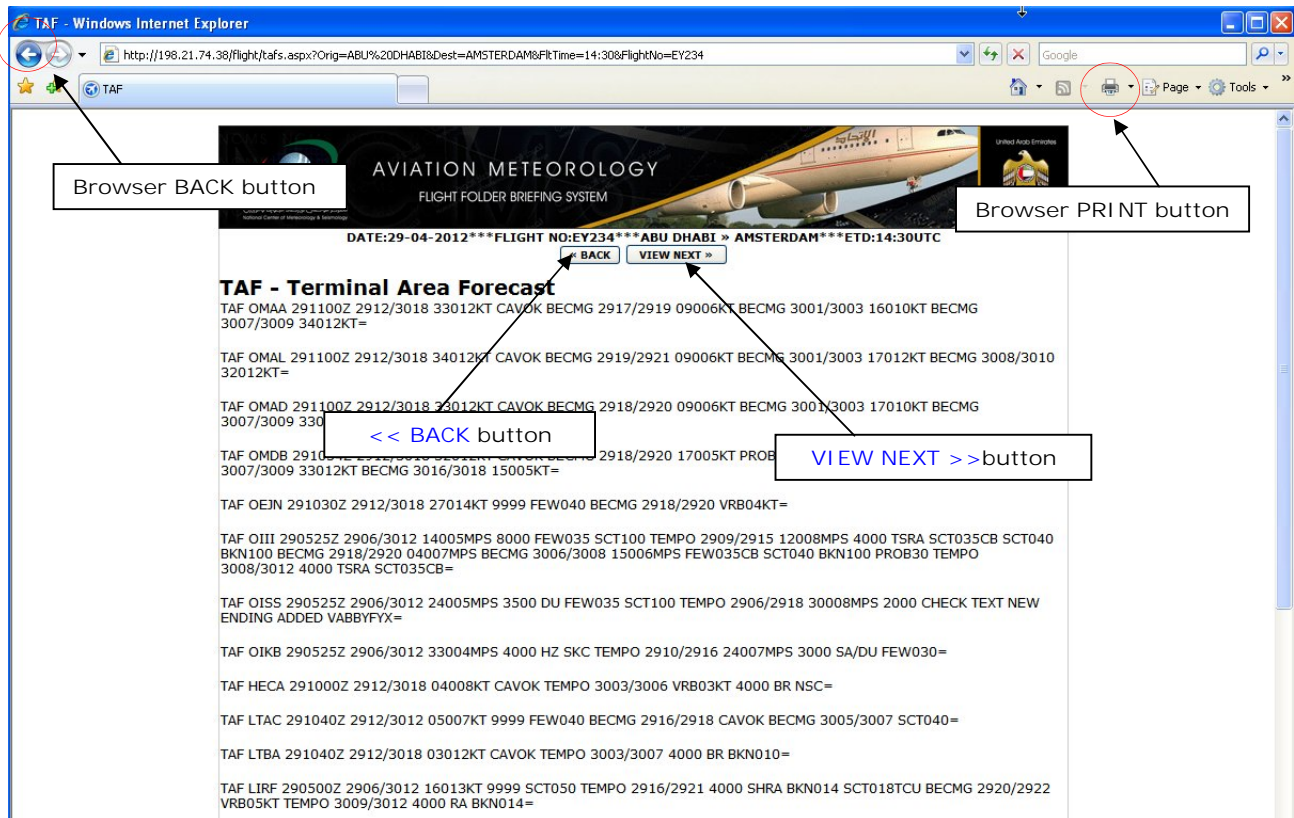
TAF - Windows Internet Explorer

http://198.21.74.38/flight/tafs.aspx?Orig=ABU%20DHABI&Dest=AMSTERDAM&FltTime=14:30&FlightNo=EY234

Google

TAF

Page Tools

AVIATION METEOROLOGY

FLIGHT FOLDER BRIEFING SYSTEM

United Arab Emirates

Browser BACK button

Browser PRINT button

DATE:29-04-2012***FLIGHT NO:EY234***ABU DHABI » AMSTERDAM***ETD:14:30UTC

« BACK VIEW NEXT »

TAF - Terminal Area Forecast

TAF OMAA 291100Z 2912/3018 33012KT CAVOK BECMG 2917/2919 09006KT BECMG 3001/3003 16010KT BECMG 3007/3009 34012KT=

TAF OMAL 291100Z 2912/3018 34012KT CAVOK BECMG 2919/2921 09006KT BECMG 3001/3003 17012KT BECMG 3008/3010 32012KT=

TAF OMAD 291100Z 2912/3018 33012KT CAVOK BECMG 2918/2920 09006KT BECMG 3001/3003 17010KT BECMG 3007/3009 330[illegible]

<< BACK button

VIEW NEXT >>button

TAF OMDB 2910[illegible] 2918/2920 17005KT PROB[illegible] 3007/3009 33012KT BECMG 3016/3018 15005KT=

TAF OEJN 291030Z 2912/3018 27014KT 9999 FEW040 BECMG 2918/2920 VRB04KT=

TAF OIII 290525Z 2906/3012 14005MPS 8000 FEW035 SCT100 TEMPO 2909/2915 12008MPS 4000 TSRA SCT035CB SCT040 BKN100 BECMG 2918/2920 04007MPS BECMG 3006/3008 15006MPS FEW035CB SCT040 BKN100 PROB30 TEMPO 3008/3012 4000 TSRA SCT035CB=

TAF OISS 290525Z 2906/3012 24005MPS 3500 DU FEW035 SCT100 TEMPO 2906/2918 30008MPS 2000 CHECK TEXT NEW ENDING ADDED VABBYFYX=

TAF OIKB 290525Z 2906/3012 33004MPS 4000 HZ SKC TEMPO 2910/2916 24007MPS 3000 SA/DU FEW030=

TAF HECA 291000Z 2912/3018 04008KT CAVOK TEMPO 3003/3006 VRB03KT 4000 BR NSC=

TAF LTAC 291040Z 2912/3012 05007KT 9999 FEW040 BECMG 2916/2918 CAVOK BECMG 3005/3007 SCT040=

TAF LTBA 291040Z 2912/3018 03012KT CAVOK TEMPO 3003/3007 4000 BR BKN010=

TAF LIRF 290500Z 2906/3012 16013KT 9999 SCT050 TEMPO 2916/2921 4000 SHRA BKN014 SCT018TCU BECMG 2920/2922 VRB05KT TEMPO 3009/3012 4000 RA BKN014=